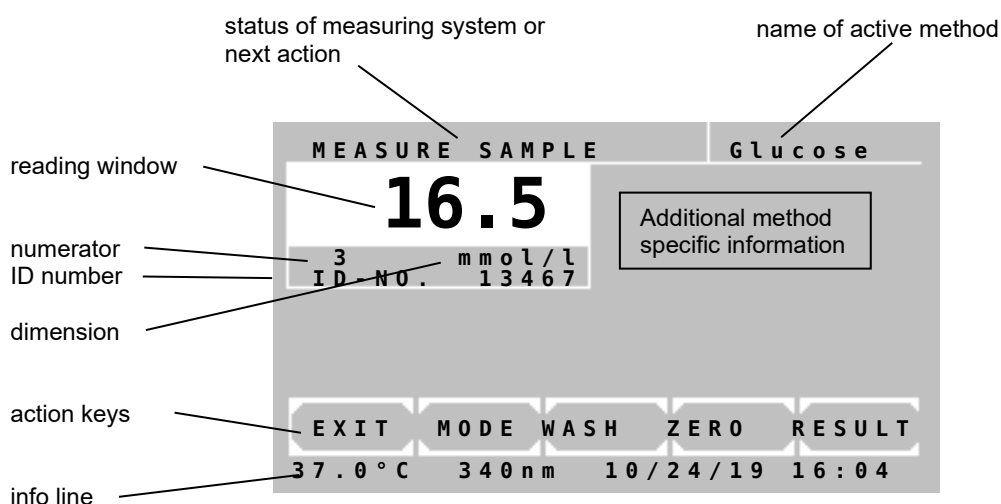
status of measuring system or next action

name of active method

MEASURE SAMPLE

Glucose

reading window

16.5

Additional method specific information

numerator

ID number

3 mmol/l

ID-NO. 13467

dimension

action keys

EXIT MODE WASH ZERO RESULT

37.0°C 340nm 10/24/19 16:04

info line